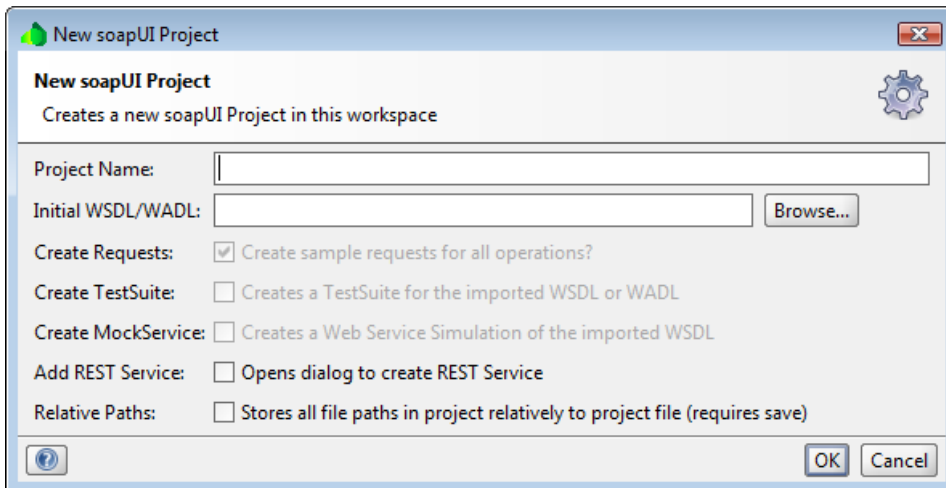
New soapUI Project

New soapUI Project
Creates a new soapUI Project in this workspace

Project Name:
Initial WSDL/WADL: Browse...
Create Requests: Create sample requests for all operations?
Create TestSuite: Creates a TestSuite for the imported WSDL or WADL
Create MockService: Creates a Web Service Simulation of the imported WSDL
Add REST Service: Opens dialog to create REST Service
Relative Paths: Stores all file paths in project relatively to project file (requires save)

OK Cancel